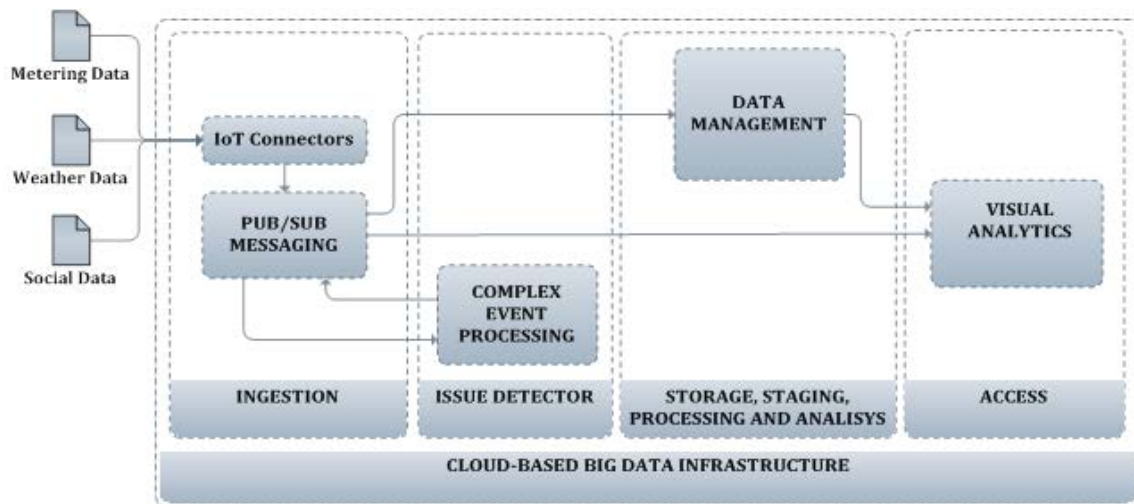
Metering Data

Weather Data

Social Data

IoT Connectors

PUB/SUB MESSAGING

COMPLEX EVENT PROCESSING

DATA MANAGEMENT

VISUAL ANALYTICS

INGESTION

ISSUE DETECTOR

STORAGE, STAGING, PROCESSING AND ANALISYS

ACCESS

CLOUD-BASED BIG DATA INFRASTRUCTURE